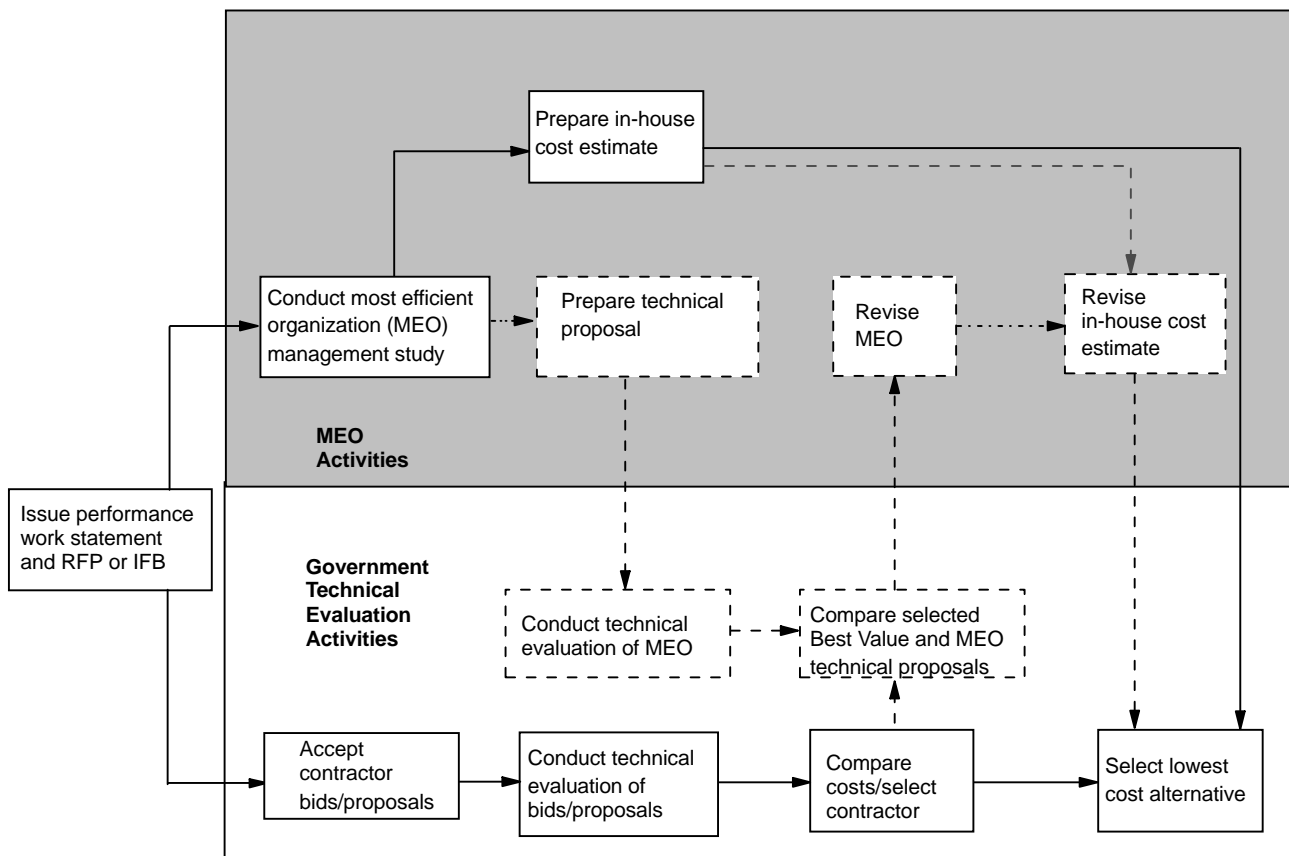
Prepare in-house cost estimate

Conduct most efficient organization (MEO) management study

Prepare technical proposal

Revise MEO

Revise in-house cost estimate

MEO Activities

Issue performance work statement and RFP or IFB

Government Technical Evaluation Activities

Conduct technical evaluation of MEO

Compare selected Best Value and MEO technical proposals

Accept contractor bids/proposals

Conduct technical evaluation of bids/proposals

Compare costs/select contractor

Select lowest cost alternative